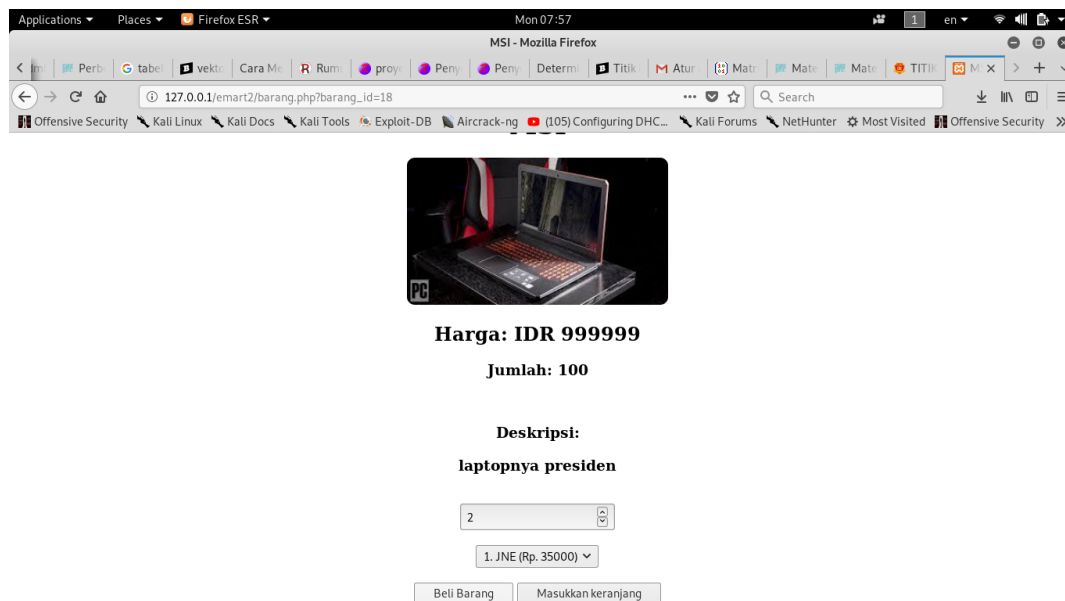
Applications ▾ Places ▾ Firefox ESR ▾ Mon 07:57 1 en ▾

MSI - Mozilla Firefox

Perb | tabel | vekt | Cara Me | Rum | proy | Peny | Peny | Peny | Determ | Titik | Atur | Matr | Mate | Mate | Mate | TITIK | M ×

127.0.0.1/emart2/barang.php?barang_id=18 ··· Search

Offensive Security Kali Linux Kali Docs Kali Tools Exploit-DB Aircrack-ng (105) Configuring DHC... Kali Forums NetHunter Most Visited Offensive Security »

PC

Harga: IDR 999999

Jumlah: 100

Deskripsi:

laptopnya presiden

2

1. JNE (Rp. 35000)

Beli Barang Masukkan keranjang